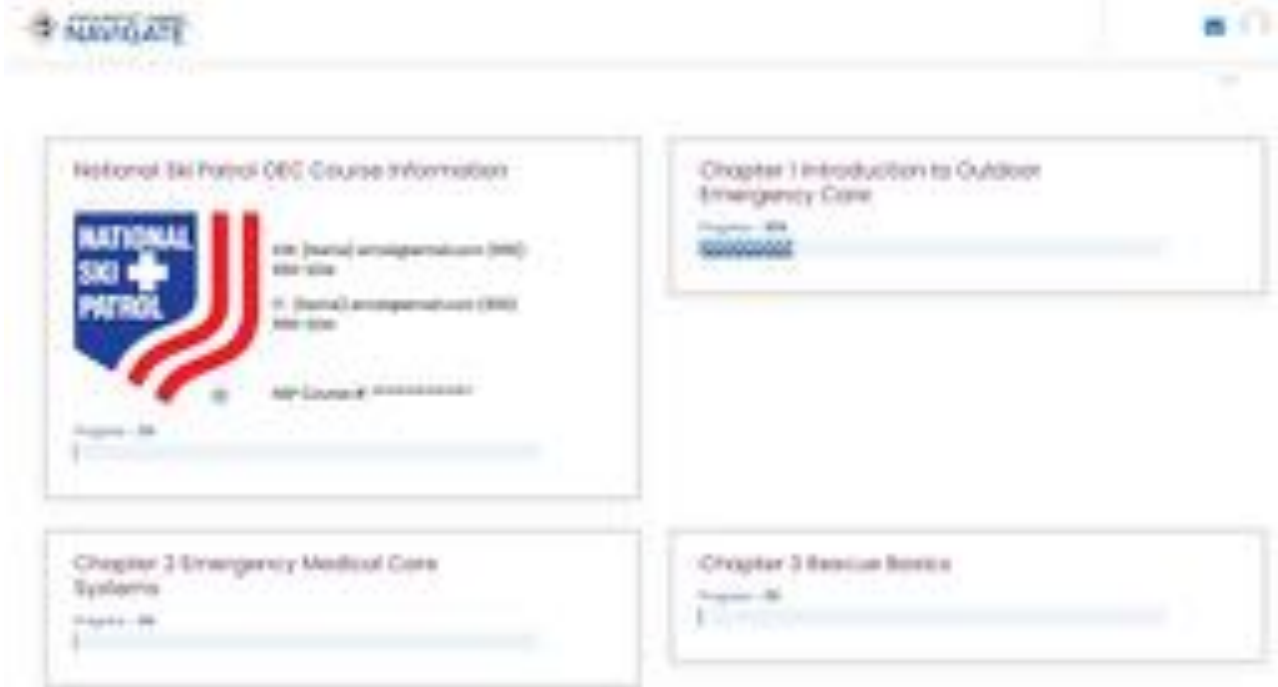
NAVIGATE

National Ski Patrol OEC Course Information

NATIONAL SKI PATROL

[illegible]

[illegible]

NSP Course # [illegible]

Progress - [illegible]

Chapter 1 Introduction to Outdoor Emergency Care

Progress - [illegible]

Chapter 2 Emergency Medical Care Systems

Progress - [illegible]

Chapter 3 Rescue Basics

Progress - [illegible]